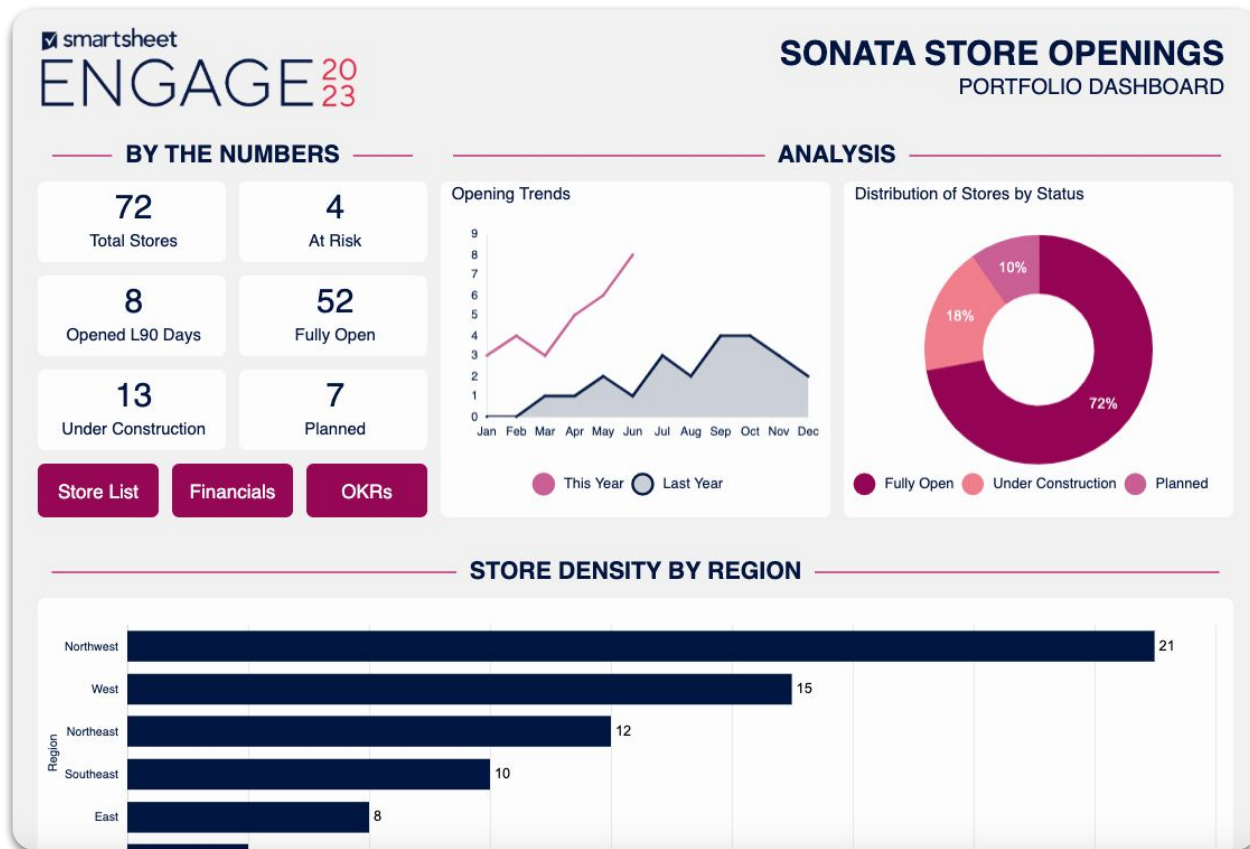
smartsheet
ENGAGE 2023

SONATA STORE OPENINGS
PORTFOLIO DASHBOARD

BY THE NUMBERS

72
Total Stores

4
At Risk

8
Opened L90 Days

52
Fully Open

13
Under Construction

7
Planned

Store List | Financials | OKRs

ANALYSIS

Opening Trends

9
8
7
6
5
4
3
2
1
0
Jan Feb Mar Apr May Jun Jul Aug Sep Oct Nov Dec

This Year  Last Year

Distribution of Stores by Status

10%
18%
72%

Fully Open  Under Construction  Planned

STORE DENSITY BY REGION

Region
Northwest 21
West 15
Northeast 12
Southeast 10
East 8